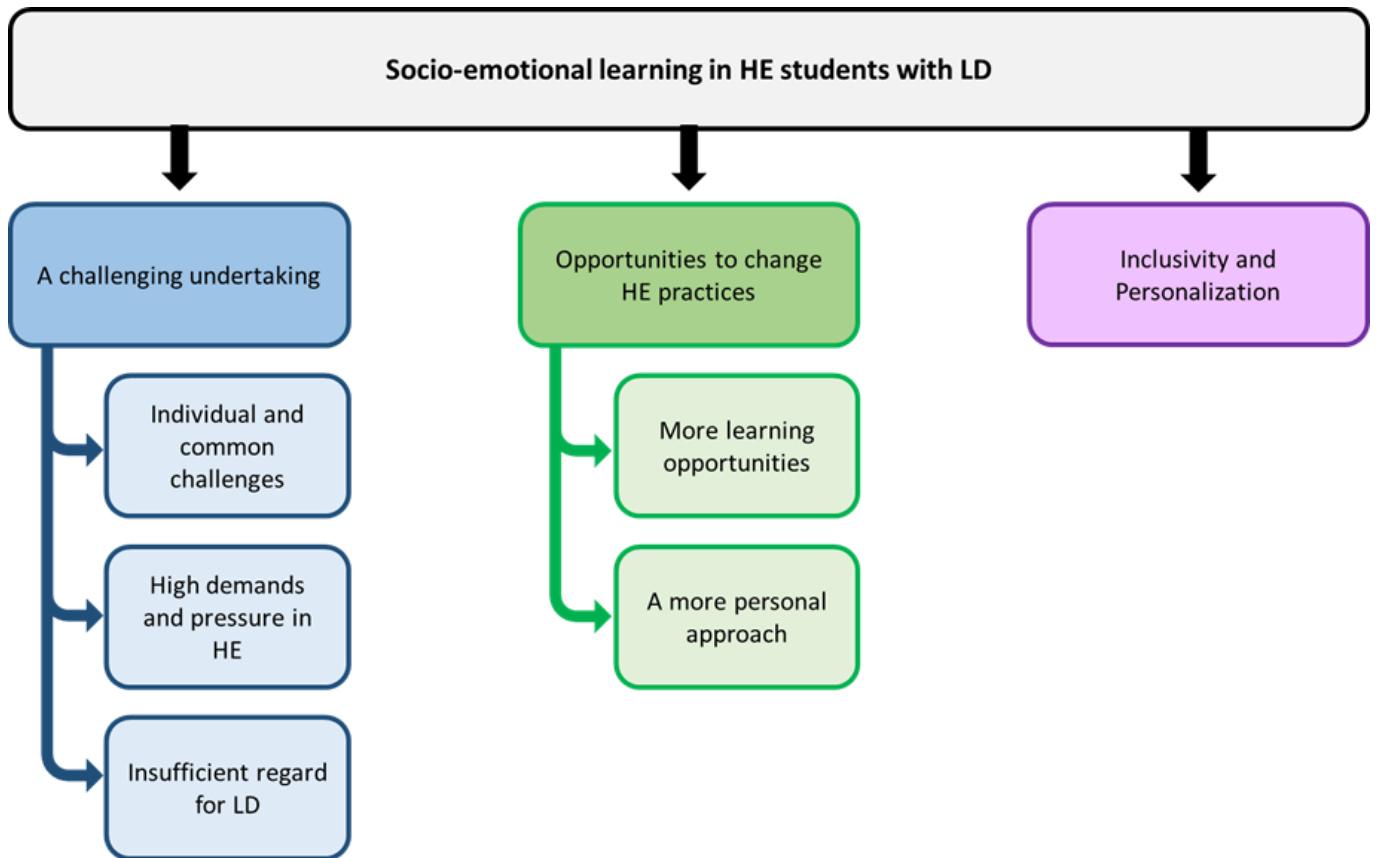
Socio-emotional learning in HE students with LD

A challenging undertaking

Individual and common challenges

High demands and pressure in HE

Insufficient regard for LD

Opportunities to change HE practices

More learning opportunities

A more personal approach

Inclusivity and Personalization